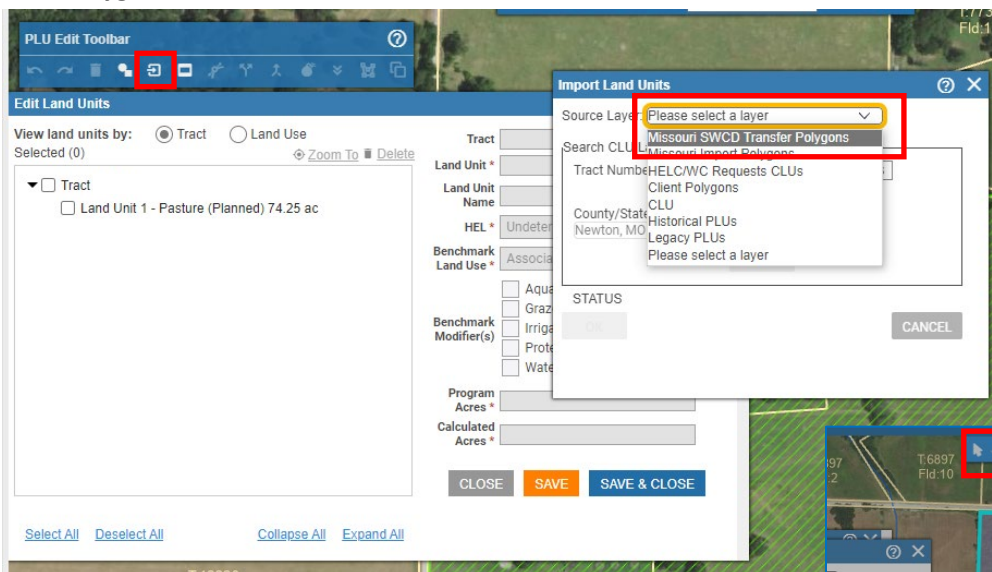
PLU Edit Toolbar

Edit Land Units

View land units by: Tract Land Use
Selected (0) Zoom To Delete

Tract
Land Unit 1 - Pasture (Planned) 74.25 ac

Tract
Land Unit *
Land Unit Name
HEL * Undeter
Benchmark Land Use * Associa
Aqua
Graz
Irriga
Prote
Wate
Benchmark Modifier(s)
Program Acres *
Calculated Acres *

CLOSE SAVE SAVE & CLOSE

Select All Deselect All Collapse All Expand All

Import Land Units
Source Layer Please select a layer
Missouri SWCD Transfer Polygons
Missouri Import Polygons
HELC/WC Requests CLUs
Client Polygons
CLU
Historical PLUs
Legacy PLUs
Please select a layer
Search CLU
Tract Numbe
County/State
Newton, MO
STATUS
OK
CANCEL

T:6897
Fld:10
T:773
Fld:1